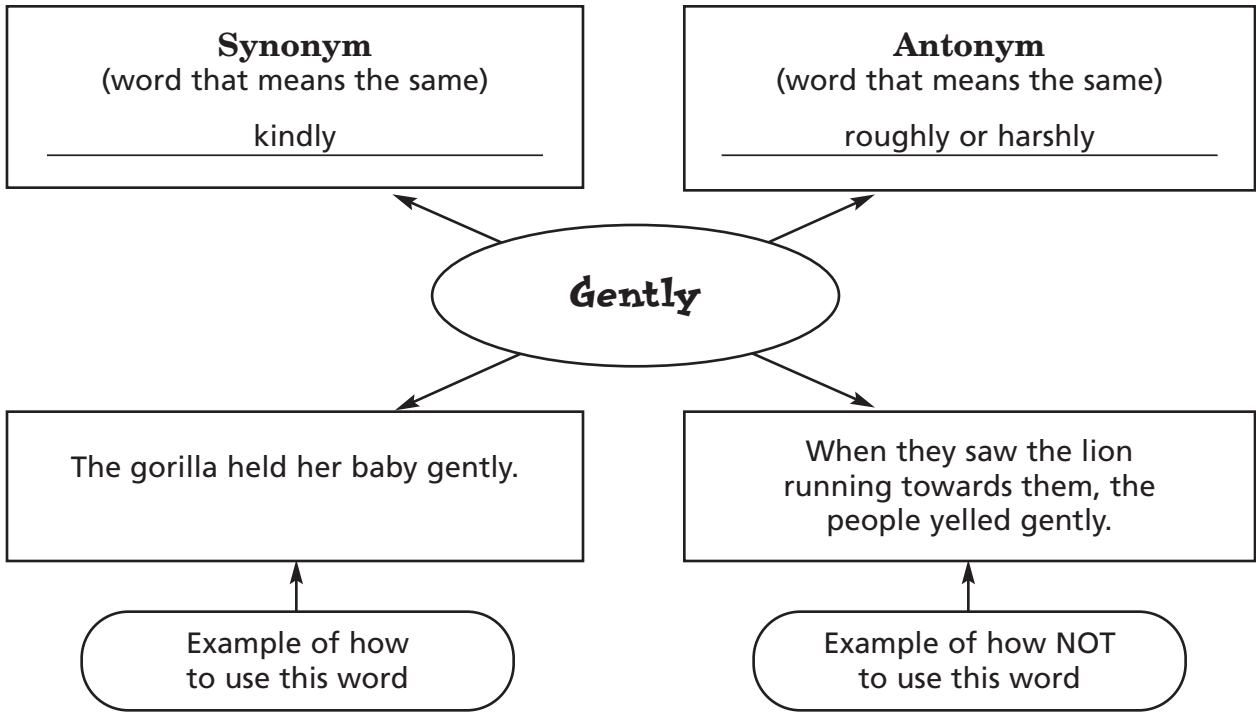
**Synonym**
(word that means the same)

kindly

**Antonym**
(word that means the same)

roughly or harshly

Gently

The gorilla held her baby gently.

When they saw the lion running towards them, the people yelled gently.

Example of how to use this word

Example of how NOT to use this word